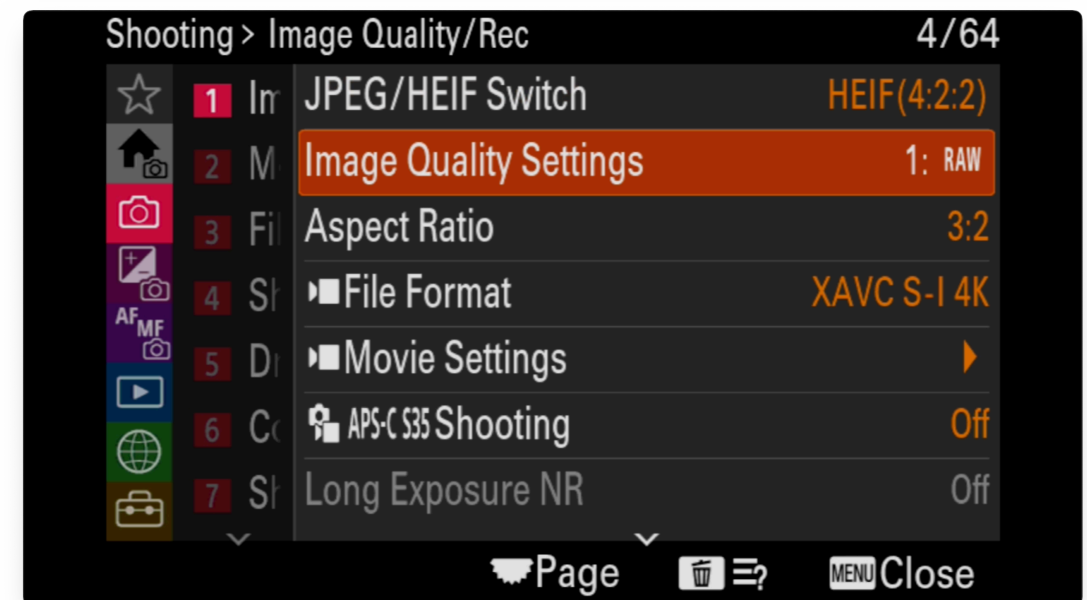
Shooting > Image Quality/Rec 4/64

1 Im
2 M
3 Fi
4 Sh
5 Dr
6 Co
7 Sh

JPEG/HEIF Switch HEIF(4:2:2)
Image Quality Settings 1: RAW
Aspect Ratio 3:2
File Format XAVC S-I 4K
Movie Settings
APS-C S35 Shooting Off
Long Exposure NR Off

Page MENU Close